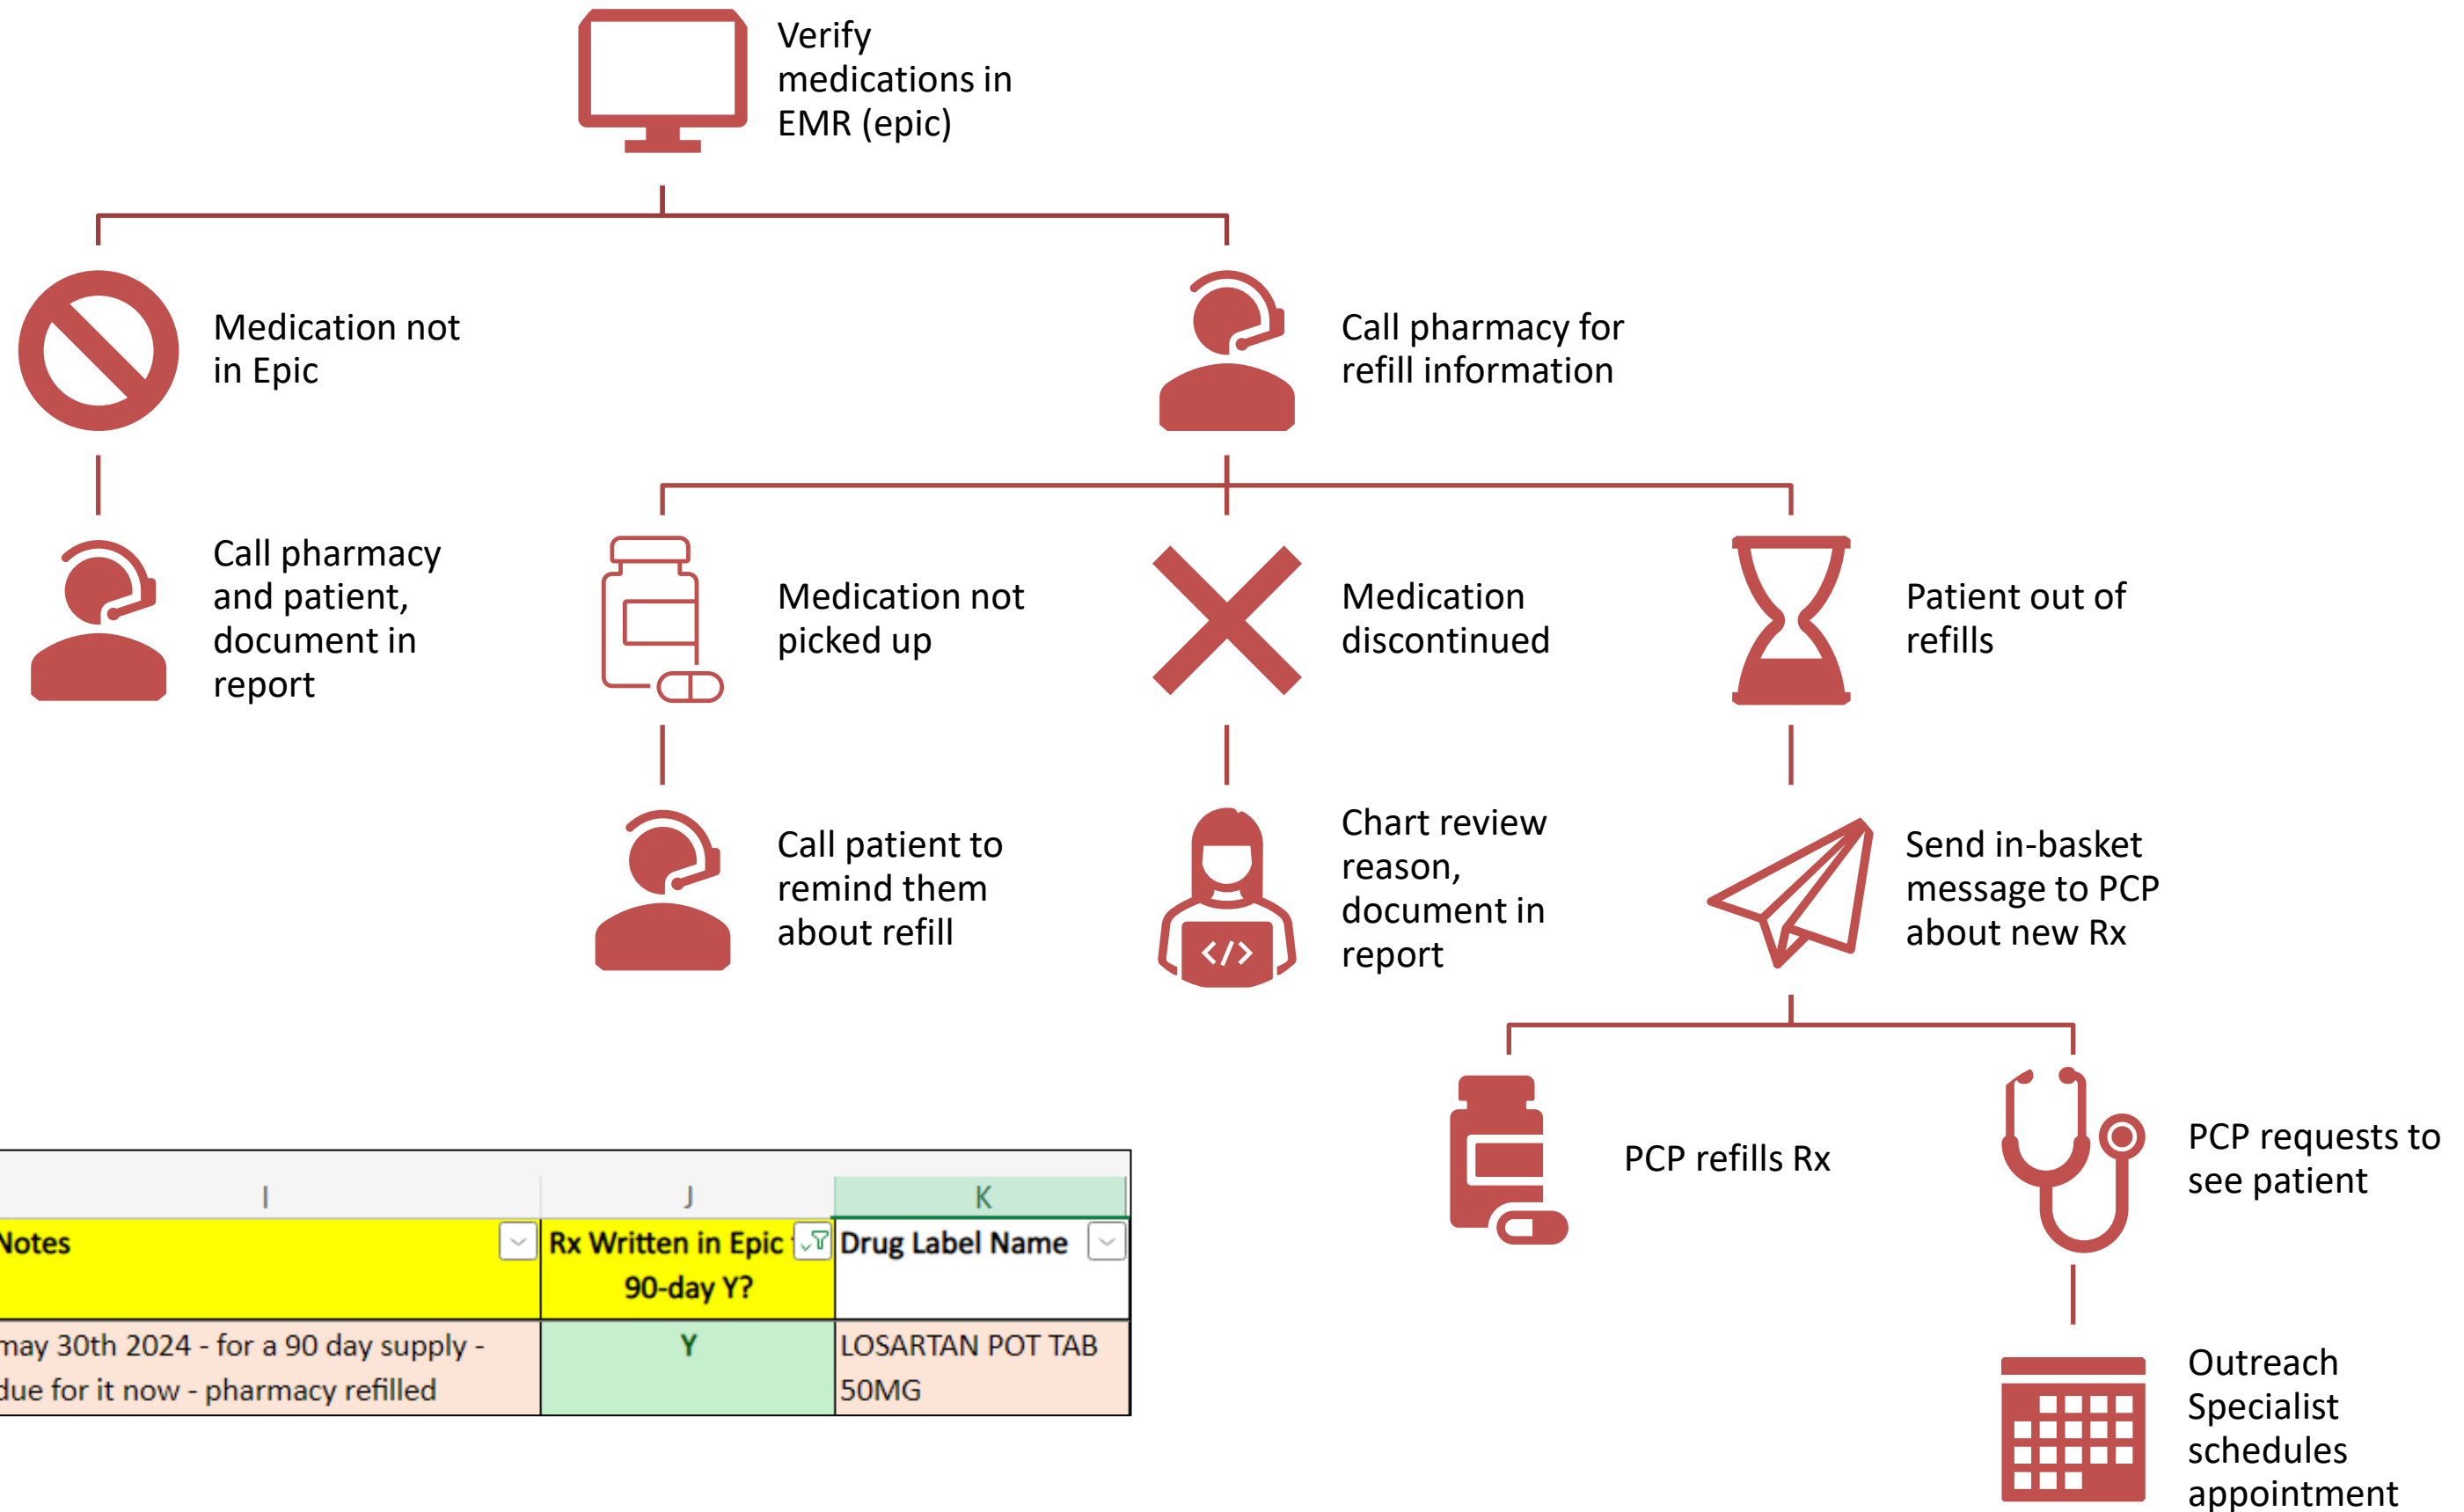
Verify medications in EMR (epic)

Medication not in Epic

Call pharmacy for refill information

Call pharmacy and patient, document in report

Medication not picked up

Medication discontinued

Patient out of refills

Call patient to remind them about refill

Chart review reason, document in report

Send in-basket message to PCP about new Rx

PCP refills Rx

PCP requests to see patient

Outreach Specialist schedules appointment

| I | J | K |
|---|---|---|
| Notes | Rx Written in Epic 90-day Y? | Drug Label Name |
| may 30th 2024 - for a 90 day supply - due for it now - pharmacy refilled | Y | LOSARTAN POT TAB 50MG |